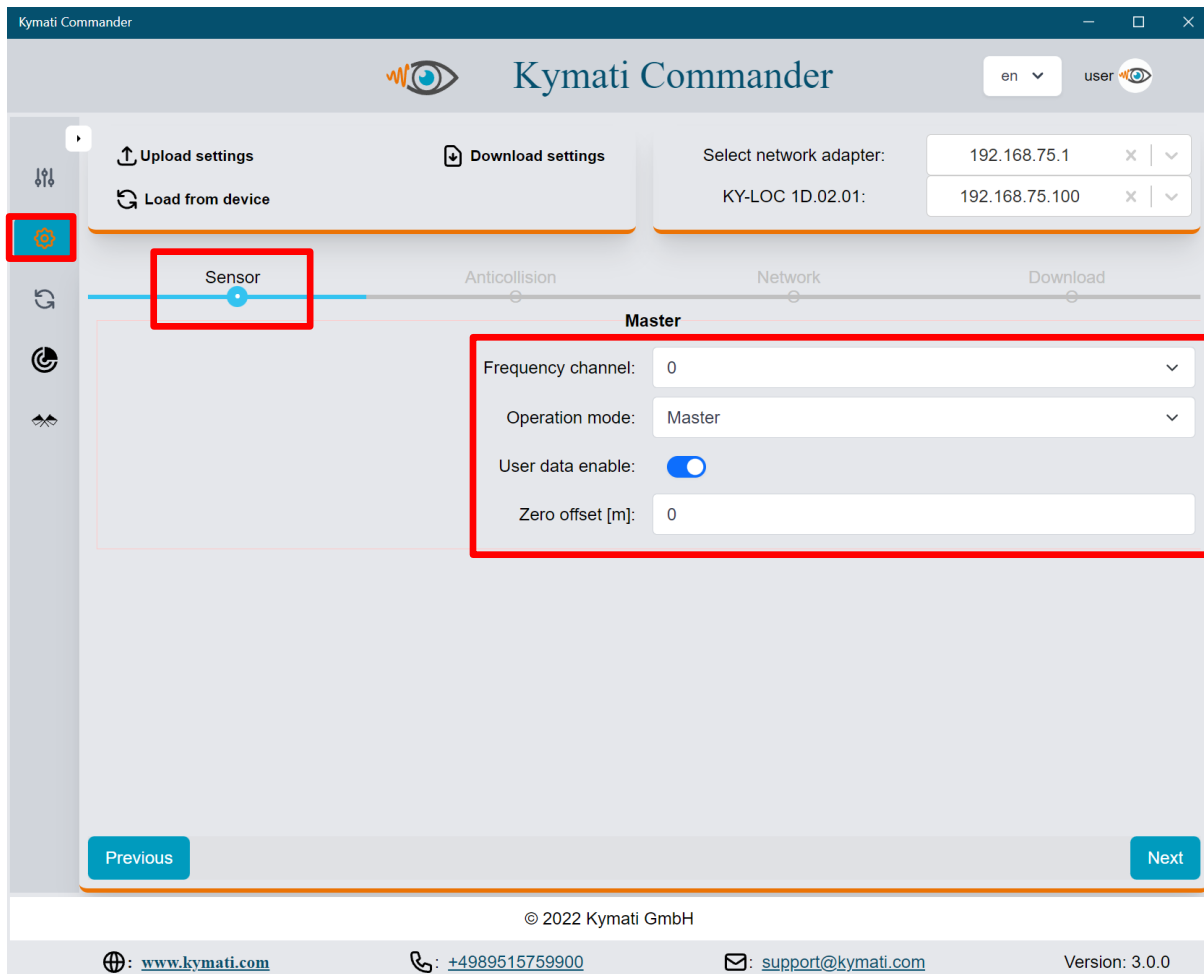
Kymati Commander

Kymati Commander

en

user

Upload settings

Download settings

Load from device

Select network adapter: 192.168.75.1

KY-LOC 1D.02.01: 192.168.75.100

Sensor

Anticollision

Network

Download

Master

Frequency channel: 0

Operation mode: Master

User data enable:

Zero offset [m]: 0

Previous

Next

© 2022 Kymati GmbH

: www.kymati.com

: +4989515759900

: support@kymati.com

Version: 3.0.0